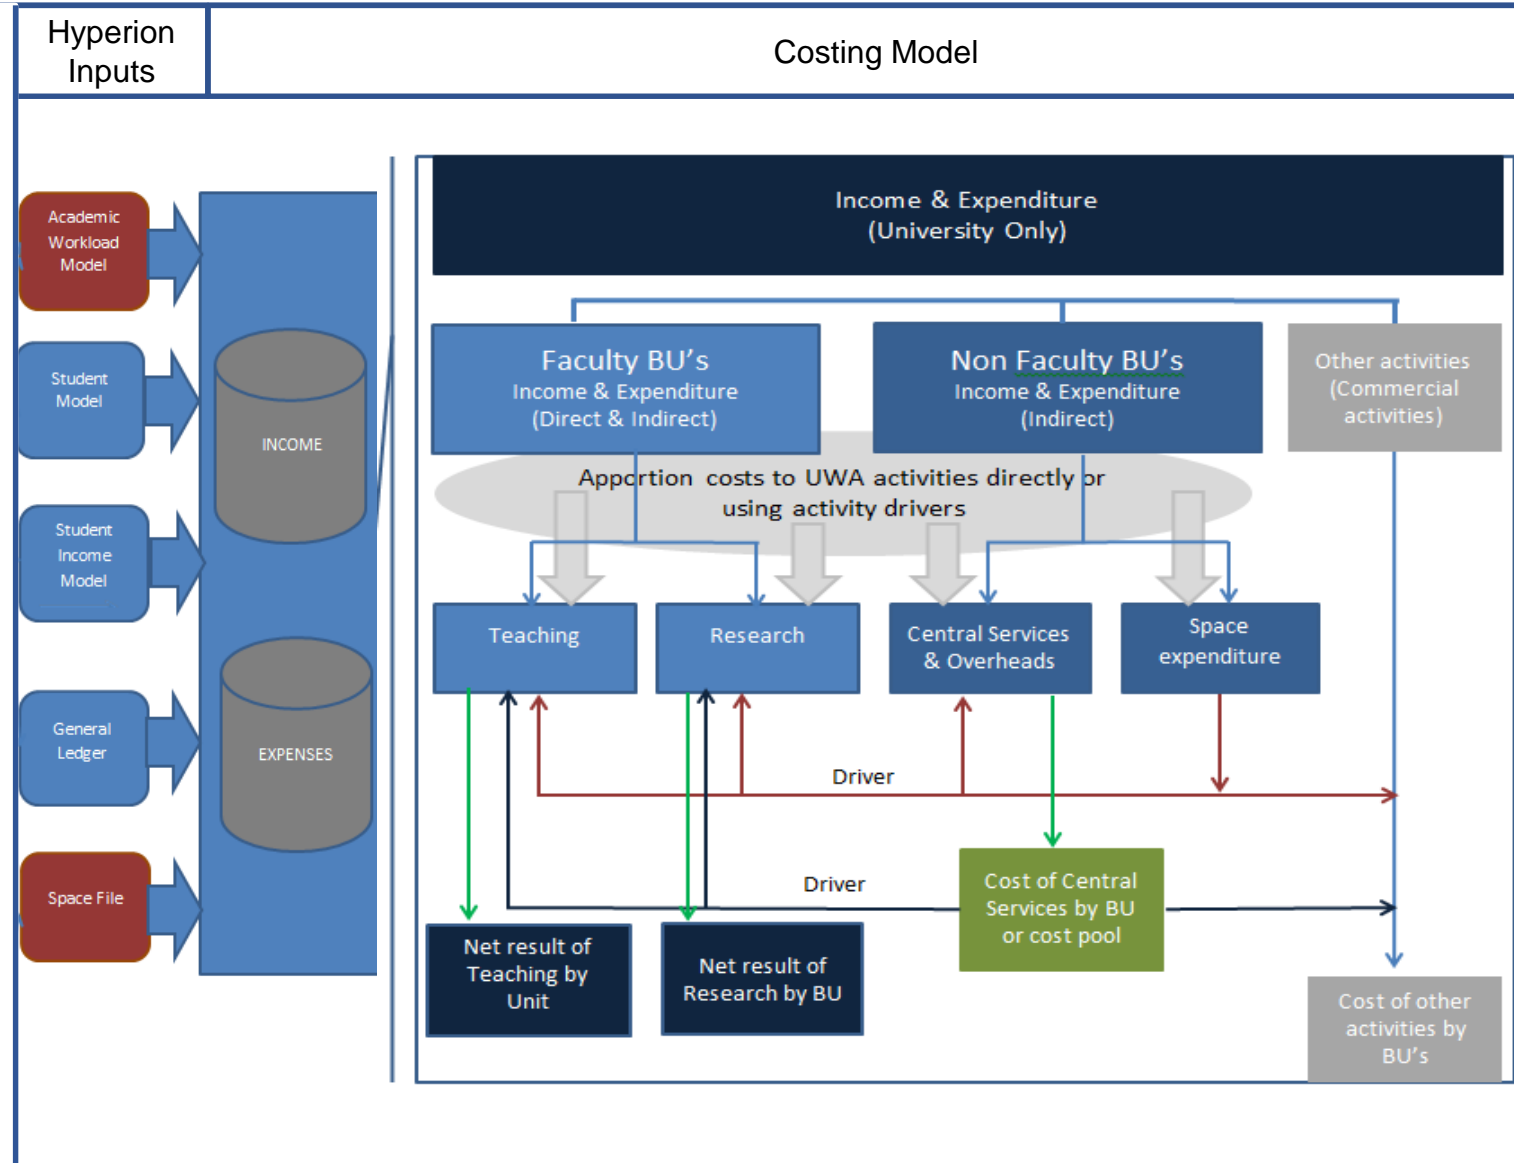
Hyperion Inputs

Costing Model

Academic Workload Model

Student Model

Student Income Model

General Ledger

Space File

INCOME

EXPENSES

Income & Expenditure (University Only)

Faculty BU's
Income & Expenditure (Direct & Indirect)

Non Faculty BU's
Income & Expenditure (Indirect)

Other activities (Commercial activities)

Apportion costs to UWA activities directly or using activity drivers

Teaching

Research

Central Services & Overheads

Space expenditure

Driver

Driver

Cost of Central Services by BU or cost pool

Net result of Teaching by Unit

Net result of Research by BU

Cost of other activities by BU's